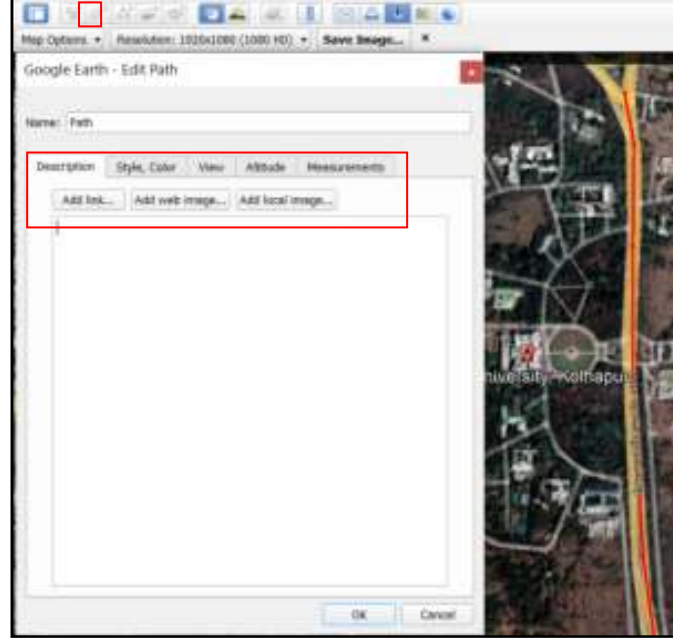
Map Options ▾ Resolution: 1920x1080 (1080 HD) ▾ Save Image... ✕

Google Earth - Edit Path

Name: Path

Description Style, Color View Altitude Measurements

Add link... Add web image... Add local image...

niversity, Kolhapu

OK Cancel